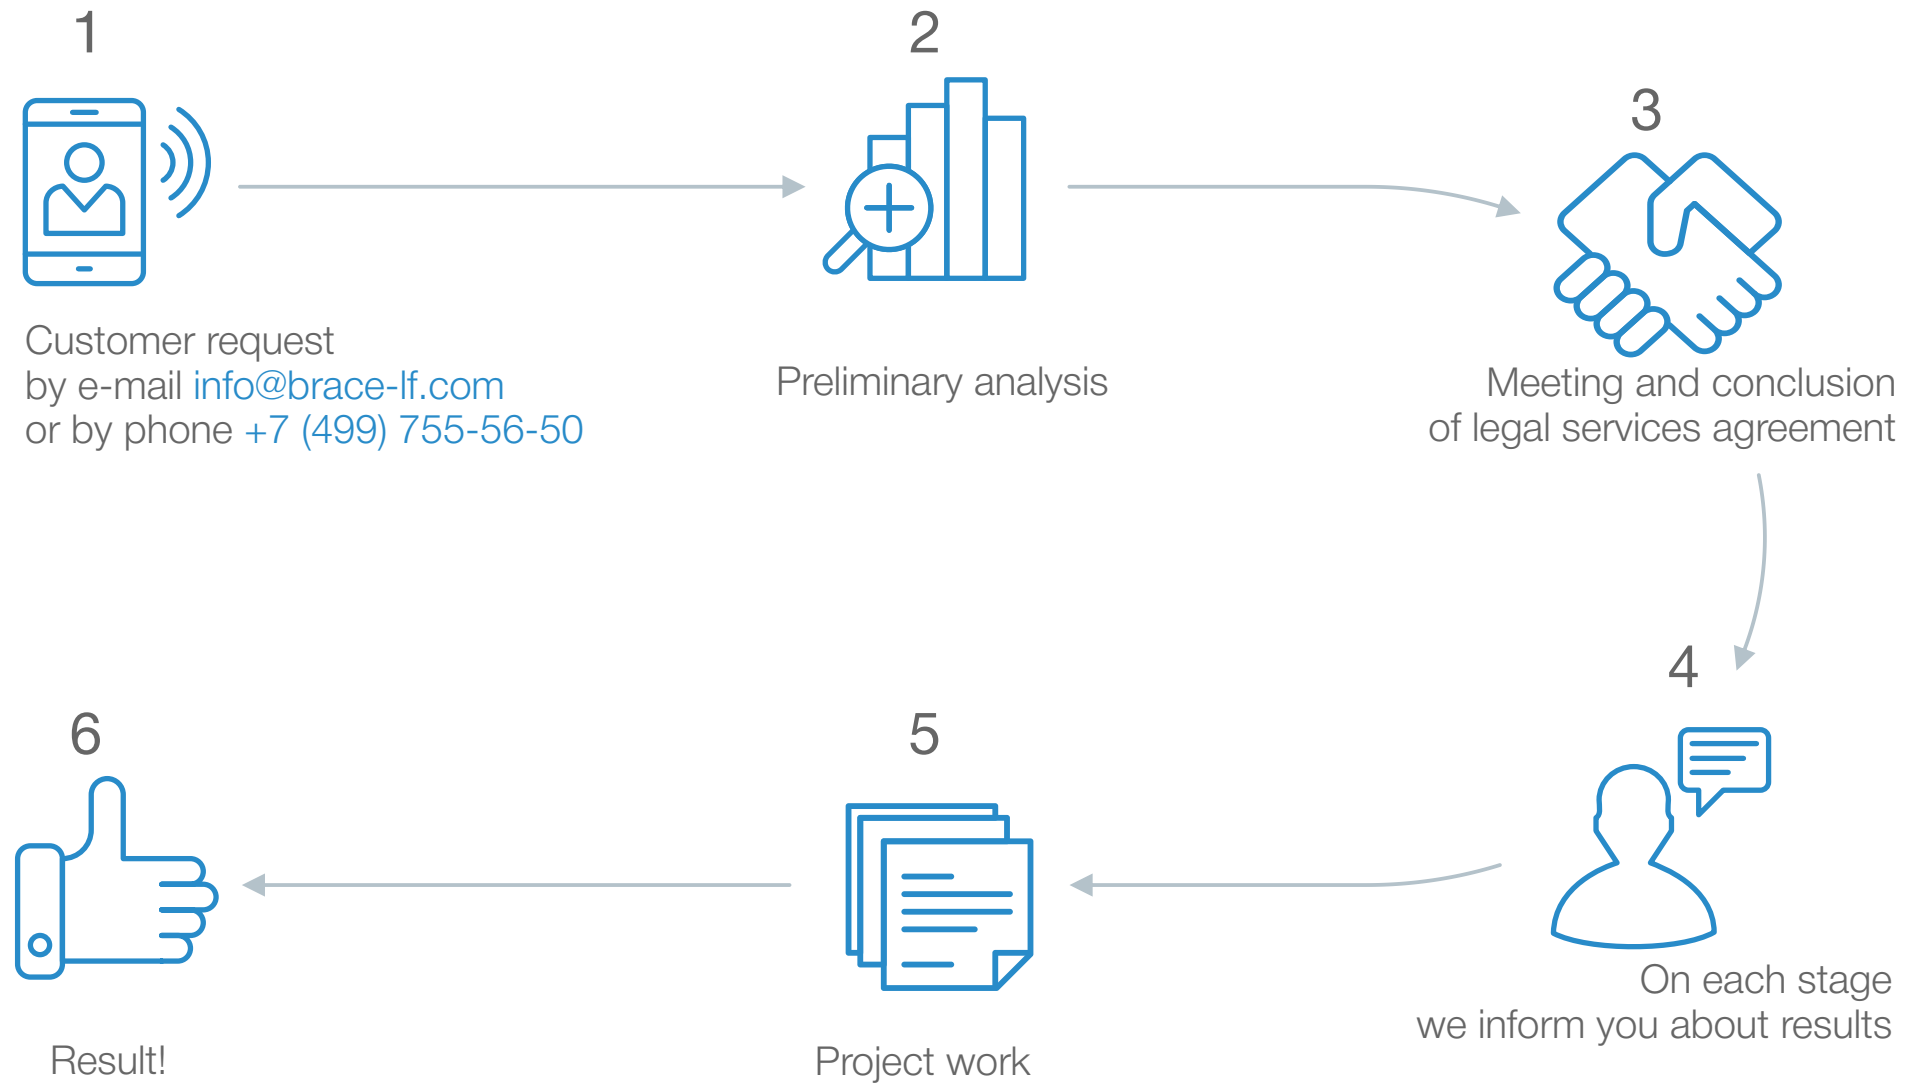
1

Customer request
by e-mail info@brace-lf.com
or by phone +7 (499) 755-56-50

2

Preliminary analysis

3

Meeting and conclusion
of legal services agreement

4

On each stage
we inform you about results

5

Project work

6

Result!